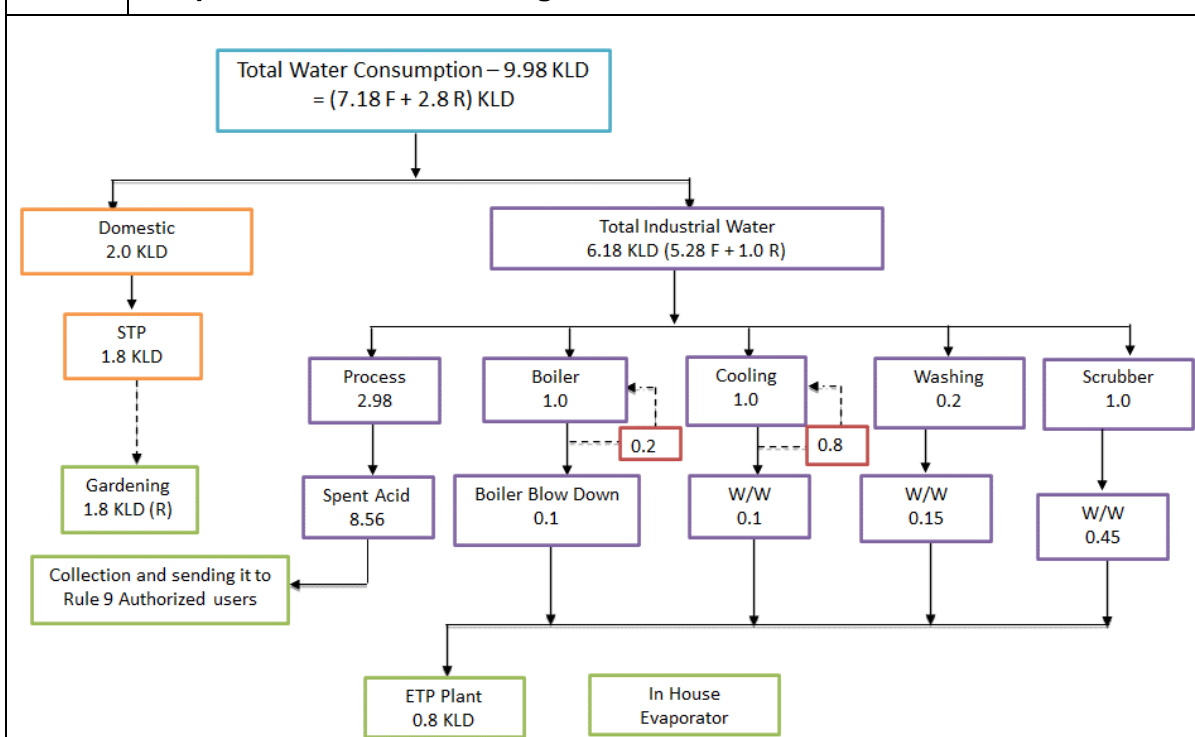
Total Water Consumption – 9.98 KLD = (7.18 F + 2.8 R) KLD

Domestic
2.0 KLD

Total Industrial Water
6.18 KLD (5.28 F + 1.0 R)

STP
1.8 KLD

Gardening
1.8 KLD (R)

Process
2.98

Boiler
1.0

Cooling
1.0

Washing
0.2

Scrubber
1.0

0.2

0.8

Spent Acid
8.56

Boiler Blow Down
0.1

W/W
0.1

W/W
0.15

W/W
0.45

Collection and sending it to Rule 9 Authorized users

ETP Plant
0.8 KLD

In House
Evaporator